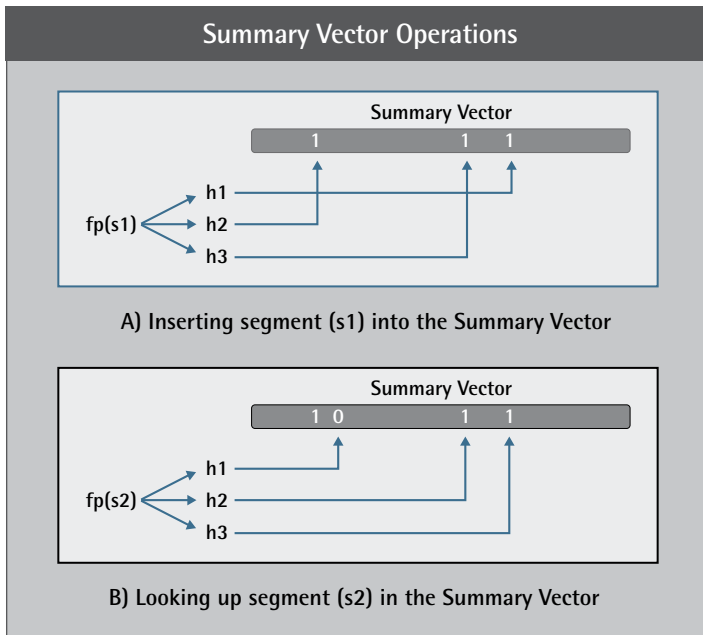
Summary Vector Operations

Summary Vector

1 1 1

h1

fp(s1)

h2

h3

A) Inserting segment (s1) into the Summary Vector

Summary Vector

1 0 1 1

h1

fp(s2)

h2

h3

B) Looking up segment (s2) in the Summary Vector